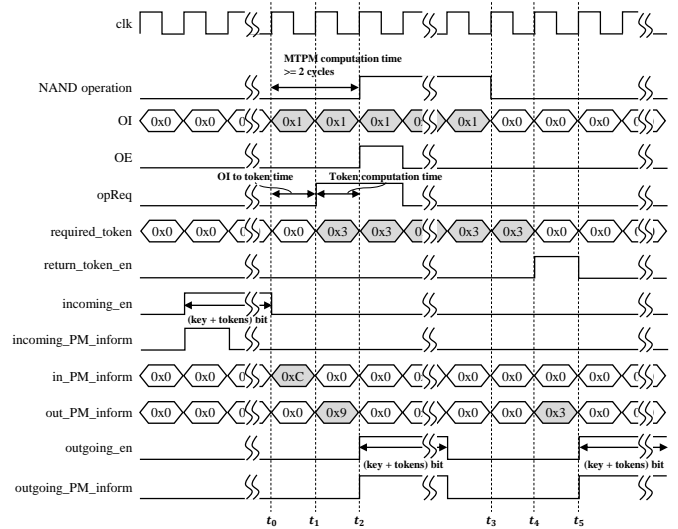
clk

MTPM computation time
>= 2 cycles

NAND operation

OI 0x0 0x0 0 0x1 0x1 0x1 0 0x1 0x0 0x0 0x0 0

OE

OI to token time
Token computation time

opReq

required_token 0x0 0x0 0 0x0 0x3 0x3 0 0x3 0x3 0x0 0x0 0

return_token_en

incoming_en

(key + tokens) bit

incoming_PM_inform

in_PM_inform 0x0 0x0 0 0xC 0x0 0x0 0 0x0 0x0 0x0 0x0 0

out_PM_inform 0x0 0x0 0 0x0 0x9 0x0 0 0x0 0x0 0x3 0x0 0

outgoing_en

(key + tokens) bit
(key + tokens) bit

outgoing_PM_inform

$t_0$ $t_1$ $t_2$ $t_3$ $t_4$ $t_5$